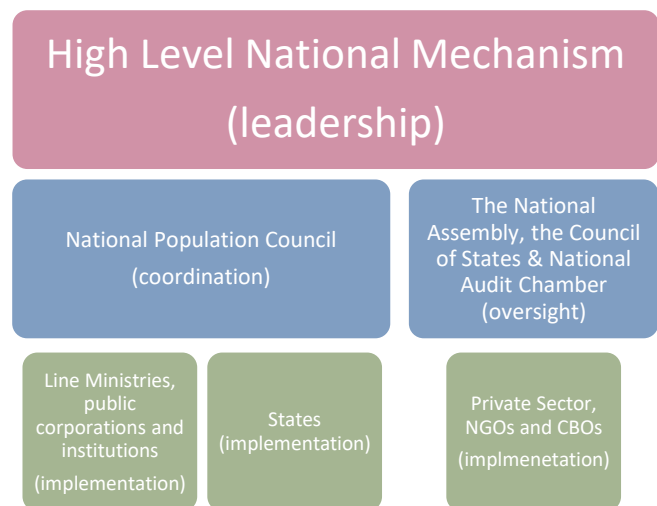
High Level National Mechanism (leadership)

National Population Council (coordination)

The National Assembly, the Council of States & National Audit Chamber (oversight)

Line Ministries, public corporations and institutions (implementation)

States (implementation)

Private Sector, NGOs and CBOs (implmenetation)